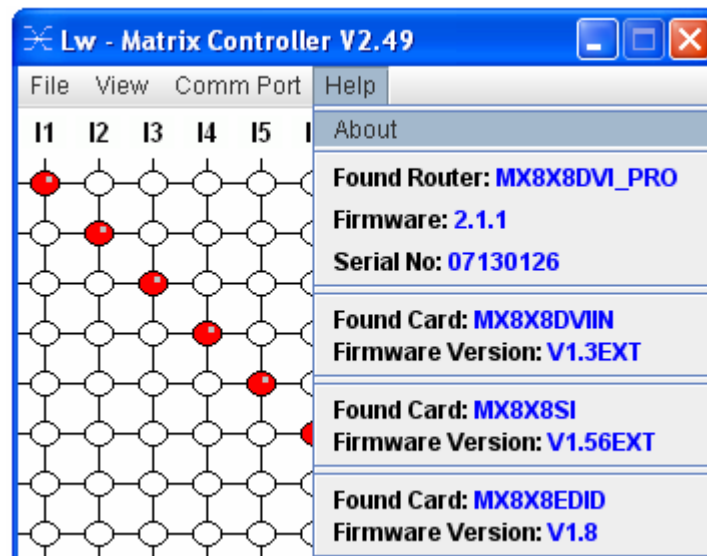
Lw - Matrix Controller V2.49

File View Comm Port Help

I1 I2 I3 I4 I5

About

Found Router: MX8X8DVI_PRO

Firmware: 2.1.1

Serial No: 07130126

Found Card: MX8X8DVIIN
Firmware Version: V1.3EXT

Found Card: MX8X8SI
Firmware Version: V1.56EXT

Found Card: MX8X8EDID
Firmware Version: V1.8